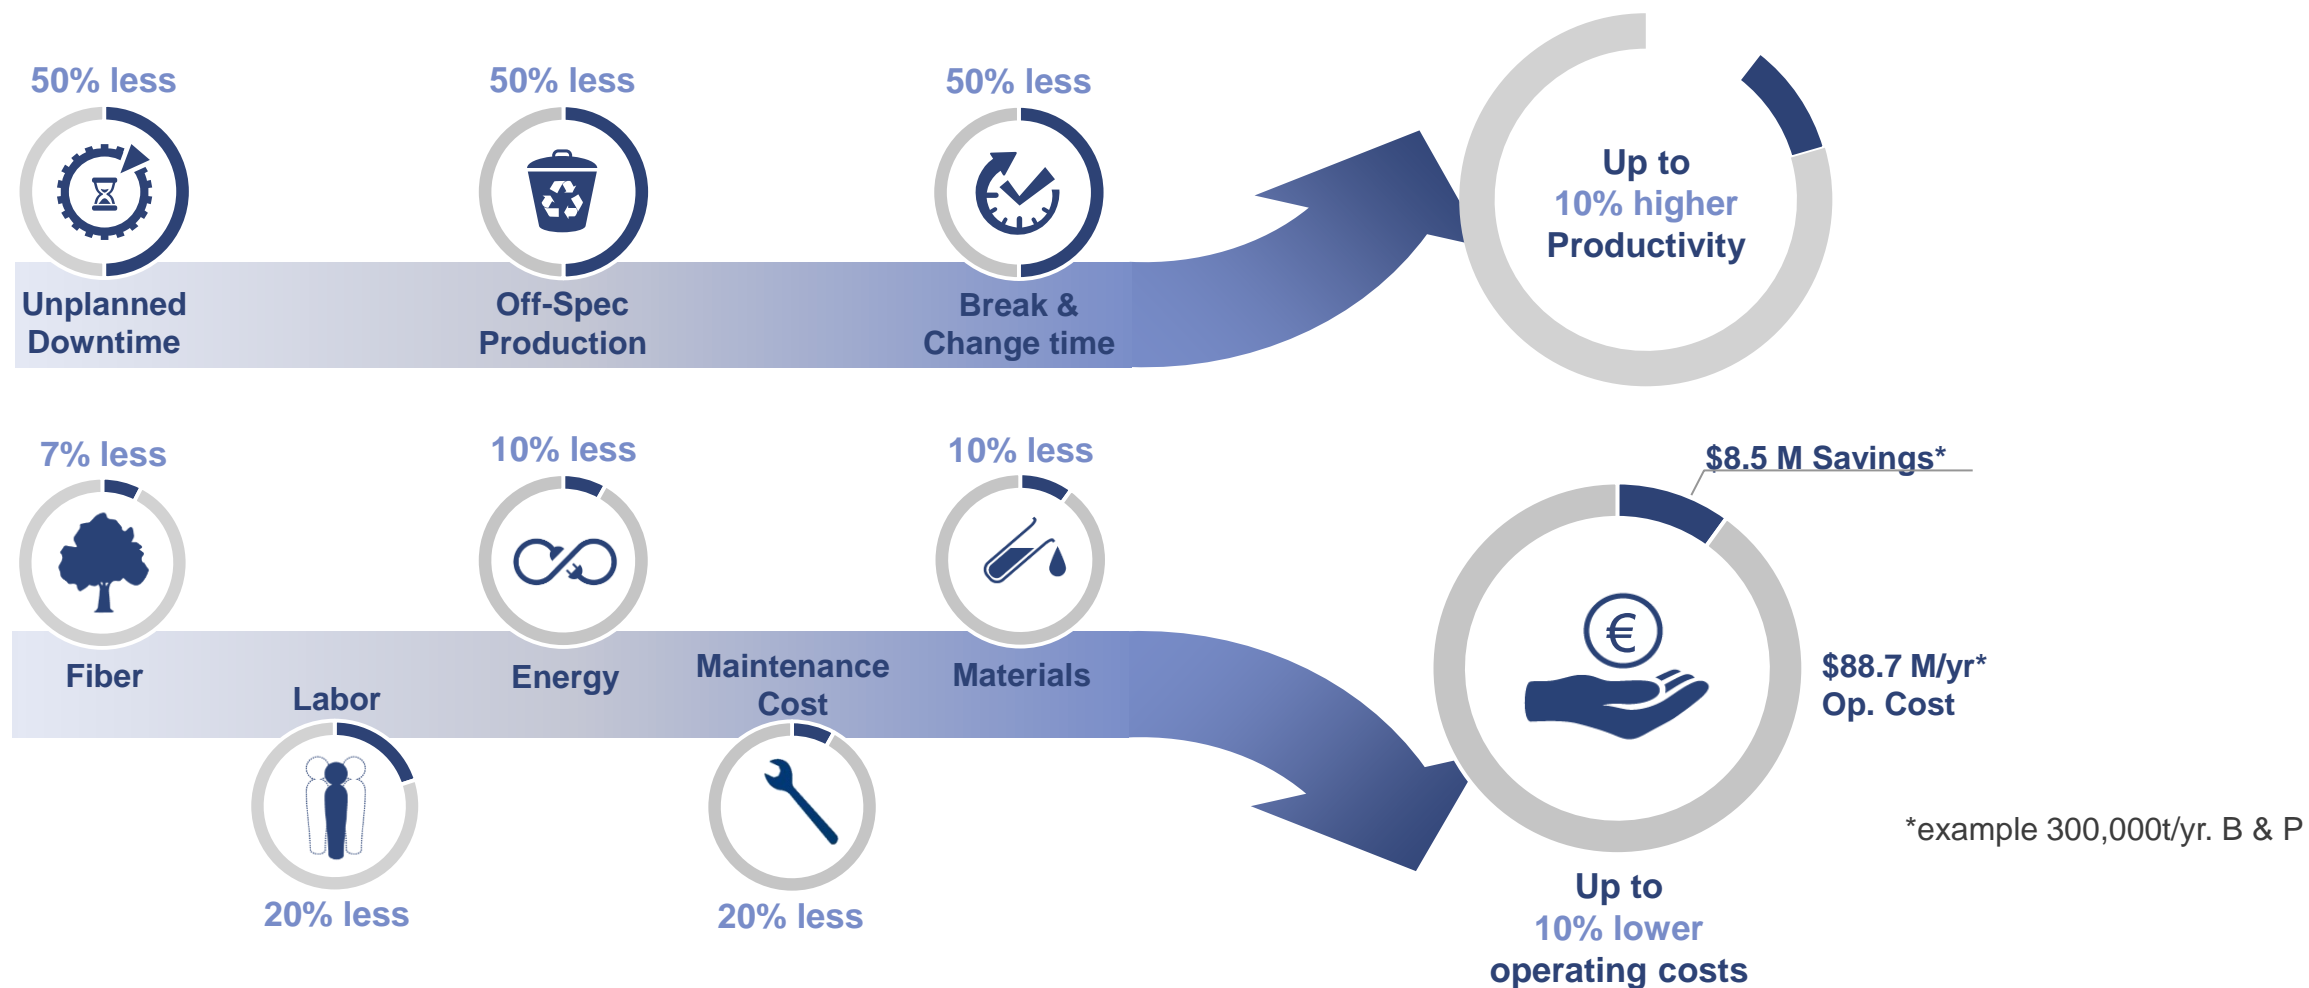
50% less

Unplanned Downtime

50% less

Off-Spec Production

50% less

Break & Change time

Up to 10% higher Productivity

7% less

Fiber

Labor

20% less

10% less

Energy

Maintenance Cost

20% less

10% less

Materials

$8.5 M Savings*

$88.7 M/yr* Op. Cost

Up to 10% lower operating costs

*example 300,000t/yr. B & P